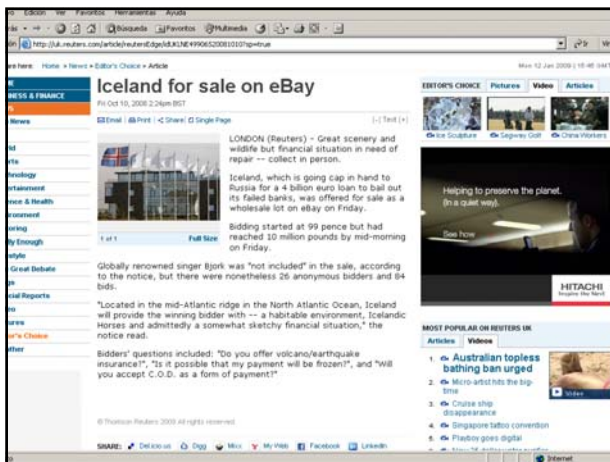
Edición Ver Favoritos Herramientas Ayuda

Búsqueda Favoritos Multimedia

http://uk.reuters.com/article/reutersEdge/idUKLNE49906520081010?sp=true

Ir

are here: Home » News » Editor's Choice » Article

Mon 12 Jan 2009 | 15:48 GMT

NESS & FINANCE

News

ld
rts
hnology
ertainment
nce & Health
ronment
oring
lly Enough
style
Great Debate
o
cial Reports
o
ures
or's Choice
ther

Iceland for sale on eBay

Fri Oct 10, 2008 2:24pm BST

Email | Print | Share | Single Page

[-] Text [+]

1 of 1

Full Size

LONDON (Reuters) - Great scenery and wildlife but financial situation in need of repair -- collect in person.

Iceland, which is going cap in hand to Russia for a 4 billion euro loan to bail out its failed banks, was offered for sale as a wholesale lot on eBay on Friday.

Bidding started at 99 pence but had reached 10 million pounds by mid-morning on Friday.

Globally renowned singer Bjork was "not included" in the sale, according to the notice, but there were nonetheless 26 anonymous bidders and 84 bids.

"Located in the mid-Atlantic ridge in the North Atlantic Ocean, Iceland will provide the winning bidder with -- a habitable environment, Icelandic Horses and admittedly a somewhat sketchy financial situation," the notice read.

Bidders' questions included: "Do you offer volcano/earthquake insurance?", "Is it possible that my payment will be frozen?", and "Will you accept C.O.D. as a form of payment?"

© Thomson Reuters 2009 All rights reserved

SHARE: Del.icio.us Digg Mixx My Web Facebook LinkedIn

EDITOR'S CHOICE Pictures Video Articles

Ice Sculpture Segway Golf China Workers

Helping to preserve the planet.
(In a quiet way).

See how

HITACHI
Inspire the Next

MOST POPULAR ON REUTERS UK

Articles Videos

1. Australian topless bathing ban urged
2. Micro-artist hits the big-time
3. Cruise ship disappearance
4. Singapore tattoo convention
5. Playboy goes digital

Video

Internet